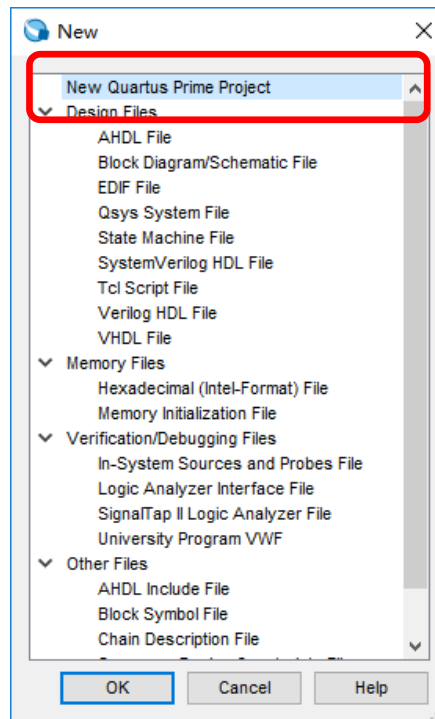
New

New Quartus Prime Project
Design Files
AHDL File
Block Diagram/Schematic File
EDIF File
Qsys System File
State Machine File
SystemVerilog HDL File
Tcl Script File
Verilog HDL File
VHDL File
Memory Files
Hexadecimal (Intel-Format) File
Memory Initialization File
Verification/Debugging Files
In-System Sources and Probes File
Logic Analyzer Interface File
SignalTap II Logic Analyzer File
University Program VWF
Other Files
AHDL Include File
Block Symbol File
Chain Description File
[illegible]

OK
Cancel
Help